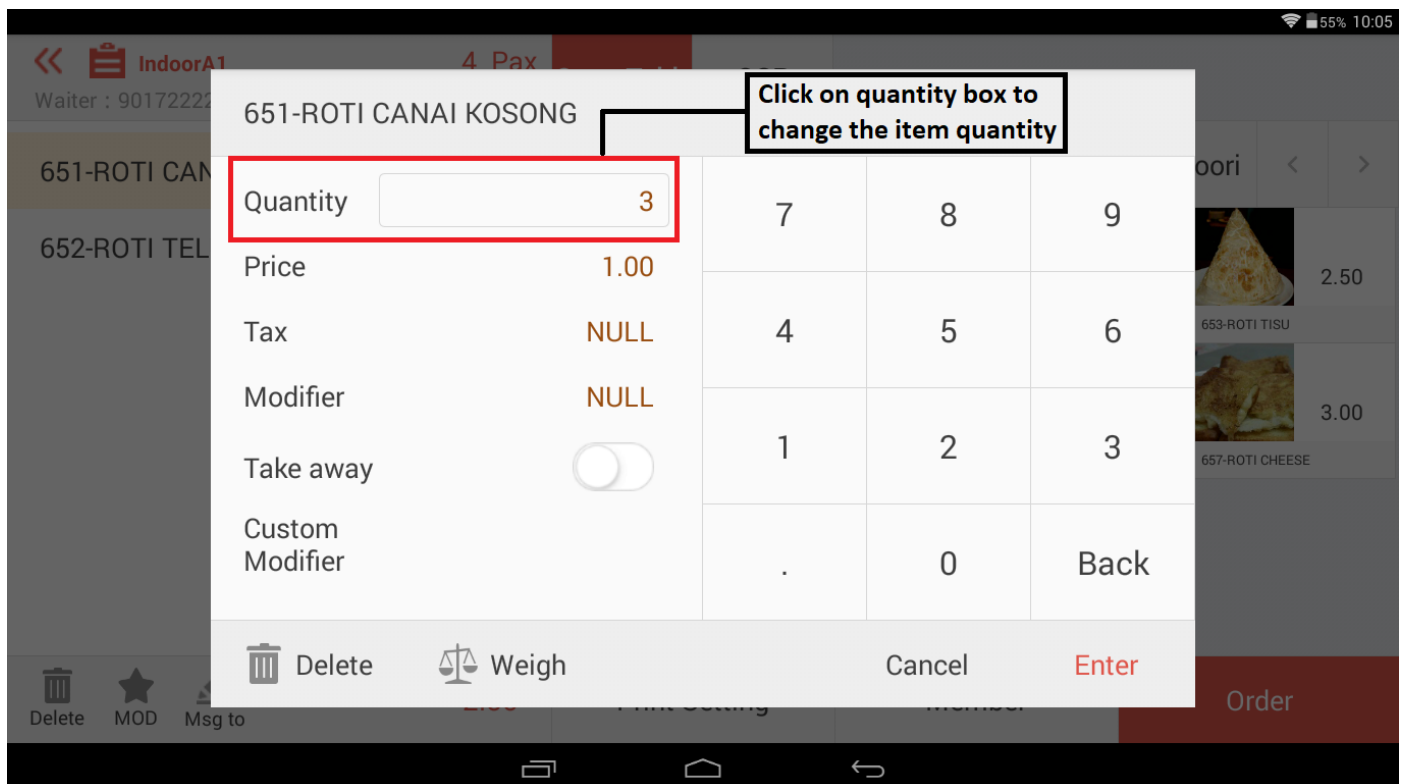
55% 10:05

IndoorA1

4 Pax

Waiter : 90172222

651-ROTI CAN

652-ROTI TEL

651-ROTI CANAI KOSONG

Click on quantity box to change the item quantity

Quantity 3

Price 1.00

Tax NULL

Modifier NULL

Take away

Custom Modifier

| 7 | 8 | 9 |
|---|---|---|
| 4 | 5 | 6 |
| 1 | 2 | 3 |
| . | 0 | Back |

Delete

Weigh

Cancel

Enter

oori

2.50

653-ROTI TISU

3.00

657-ROTI CHEESE

Delete

MOD

Msg to

Order